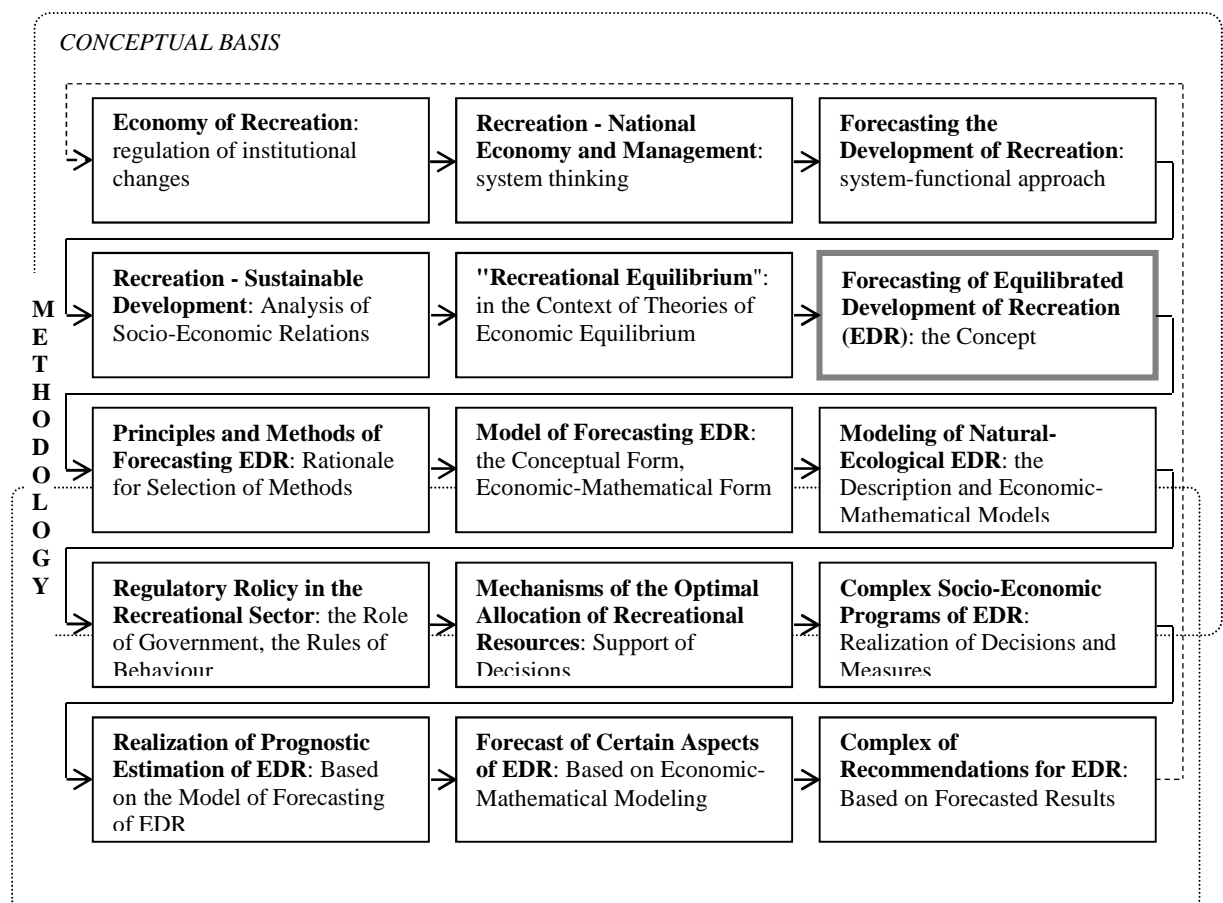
CONCEPTUAL BASIS

**Economy of Recreation**: regulation of institutional changes

**Recreation - National Economy and Management**: system thinking

**Forecasting the Development of Recreation**: system-functional approach

**Recreation - Sustainable Development**: Analysis of Socio-Economic Relations

**"Recreational Equilibrium"**: in the Context of Theories of Economic Equilibrium

**Forecasting of Equilibrated Development of Recreation (EDR)**: the Concept

METHODOLOGY

**Principles and Methods of Forecasting EDR**: Rationale for Selection of Methods

**Model of Forecasting EDR**: the Conceptual Form, Economic-Mathematical Form

**Modeling of Natural-Ecological EDR**: the Description and Economic-Mathematical Models

**Regulatory Rolicy in the Recreational Sector**: the Role of Government, the Rules of Behaviour

**Mechanisms of the Optimal Allocation of Recreational Resources**: Support of Decisions

**Complex Socio-Economic Programs of EDR**: Realization of Decisions and Measures

**Realization of Prognostic Estimation of EDR**: Based on the Model of Forecasting of EDR

**Forecast of Certain Aspects of EDR**: Based on Economic-Mathematical Modeling

**Complex of Recommendations for EDR**: Based on Forecasted Results